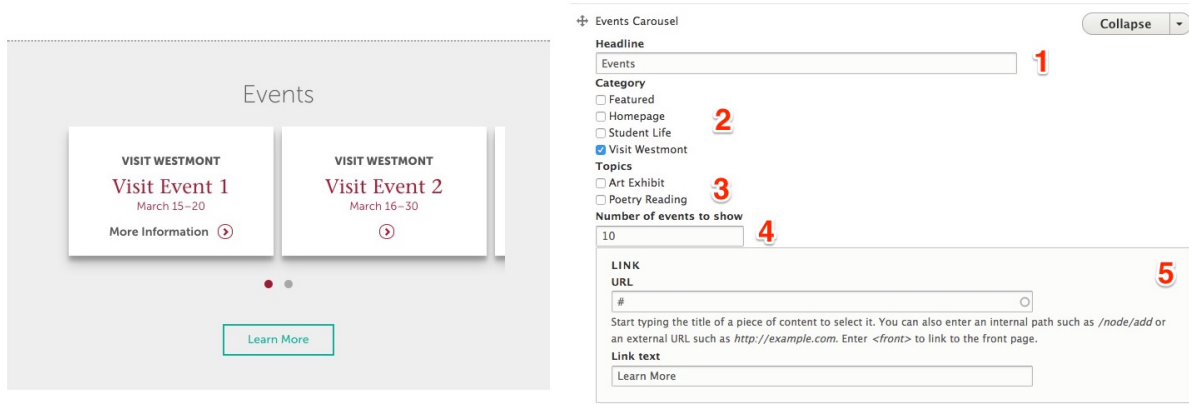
Events

VISIT WESTMONT
Visit Event 1
March 15–20
More Information

VISIT WESTMONT
Visit Event 2
March 16–30

Learn More

Events Carousel
Collapse

Headline
Events
1

Category
Featured
Homepage
Student Life
Visit Westmont
2

Topics
Art Exhibit
Poetry Reading
3

Number of events to show
10
4

LINK
5
URL
#
Start typing the title of a piece of content to select it. You can also enter an internal path such as /node/add or an external URL such as http://example.com. Enter <front> to link to the front page.
Link text
Learn More